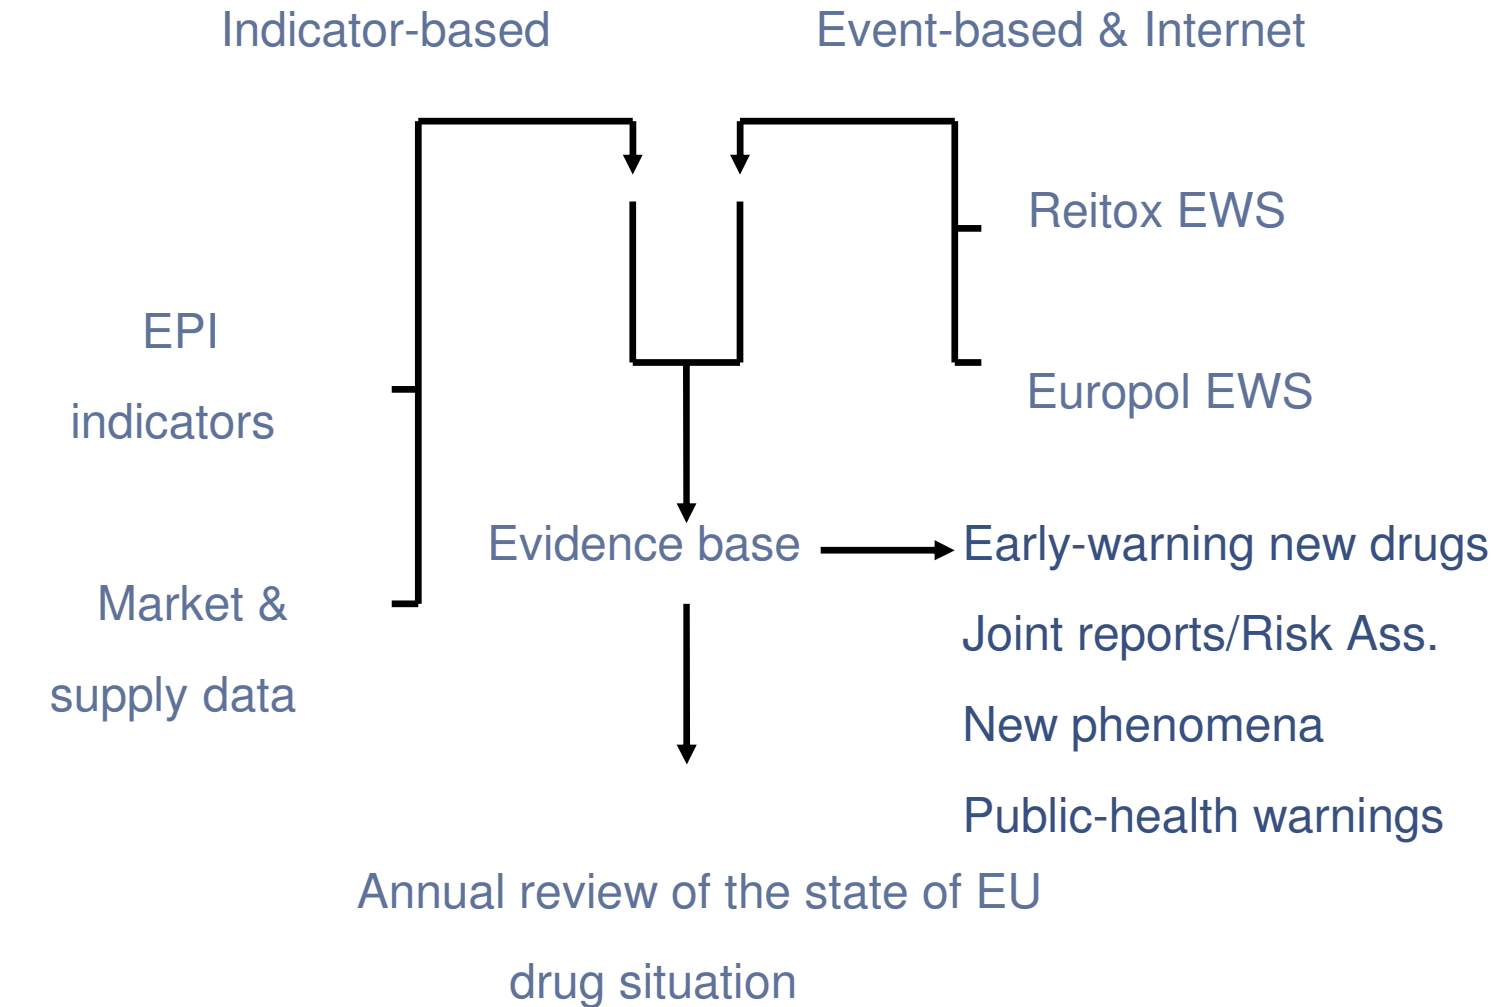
Indicator-based

Event-based & Internet

Reitox EWS

EPI indicators

Europol EWS

Evidence base

Early-warning new drugs

Market & supply data

Joint reports/Risk Ass.

New phenomena

Public-health warnings

Annual review of the state of EU drug situation